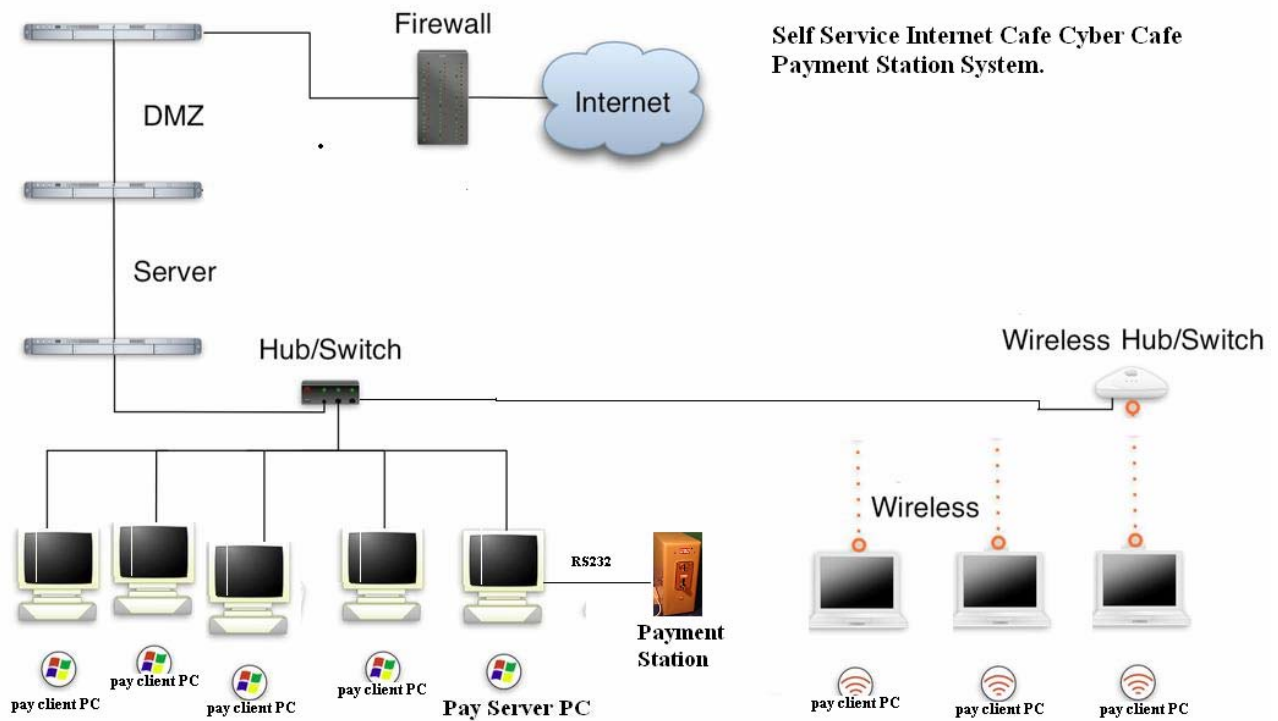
Self Service Internet Cafe Cyber Cafe Payment Station System.

Firewall

Internet

DMZ

Server

Hub/Switch

Wireless Hub/Switch

Wireless

RS232

Payment Station

pay client PC

pay client PC

pay client PC

pay client PC

Pay Server PC

pay client PC

pay client PC

pay client PC